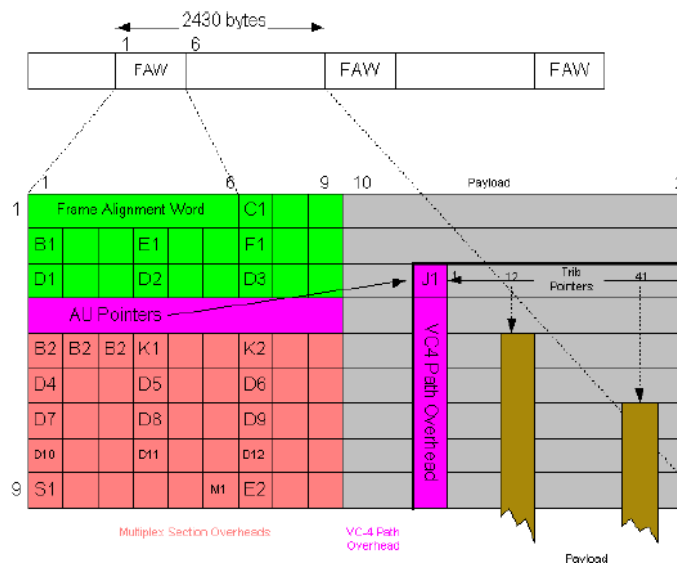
2430 bytes

1 6

FAW FAW FAW

1 6 9 10 Payload

1 Frame Alignment Word C1

B1 E1 F1

D1 D2 D3 J1 1 12 Trib Pointers 41

AU Pointers

B2 B2 B2 K1 K2

D4 D5 D6

D7 D8 D9

D10 D11 D12

9 S1 M1 E2

VC4 Path Overhead

Multiplex Section Overheads

VC-4 Path Overhead

Payload